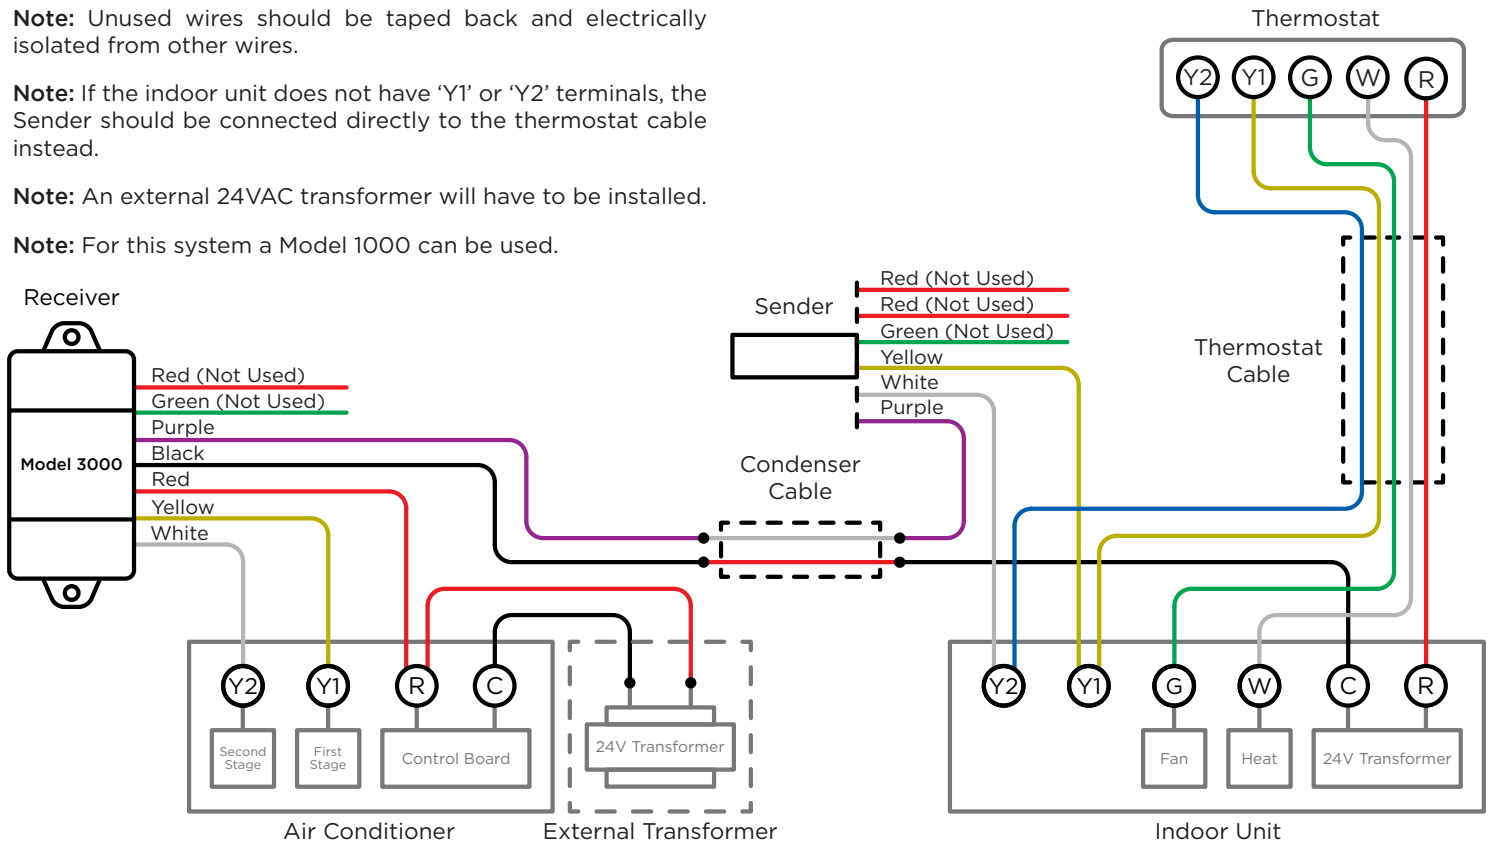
**Note:** Unused wires should be taped back and electrically isolated from other wires.

**Note:** If the indoor unit does not have ‘Y1’ or ‘Y2’ terminals, the Sender should be connected directly to the thermostat cable instead.

**Note:** An external 24VAC transformer will have to be installed.

**Note:** For this system a Model 1000 can be used.

Thermostat

Y2 Y1 G W R

Thermostat Cable

Receiver

Model 3000

Red (Not Used)
Green (Not Used)
Purple
Black
Red
Yellow
White

Sender

Red (Not Used)
Red (Not Used)
Green (Not Used)
Yellow
White
Purple

Condenser Cable

Y2 Y1 R C

Second Stage

First Stage

Control Board

24V Transformer

Air Conditioner

External Transformer

Y2 Y1 G W C R

Fan

Heat

24V Transformer

Indoor Unit